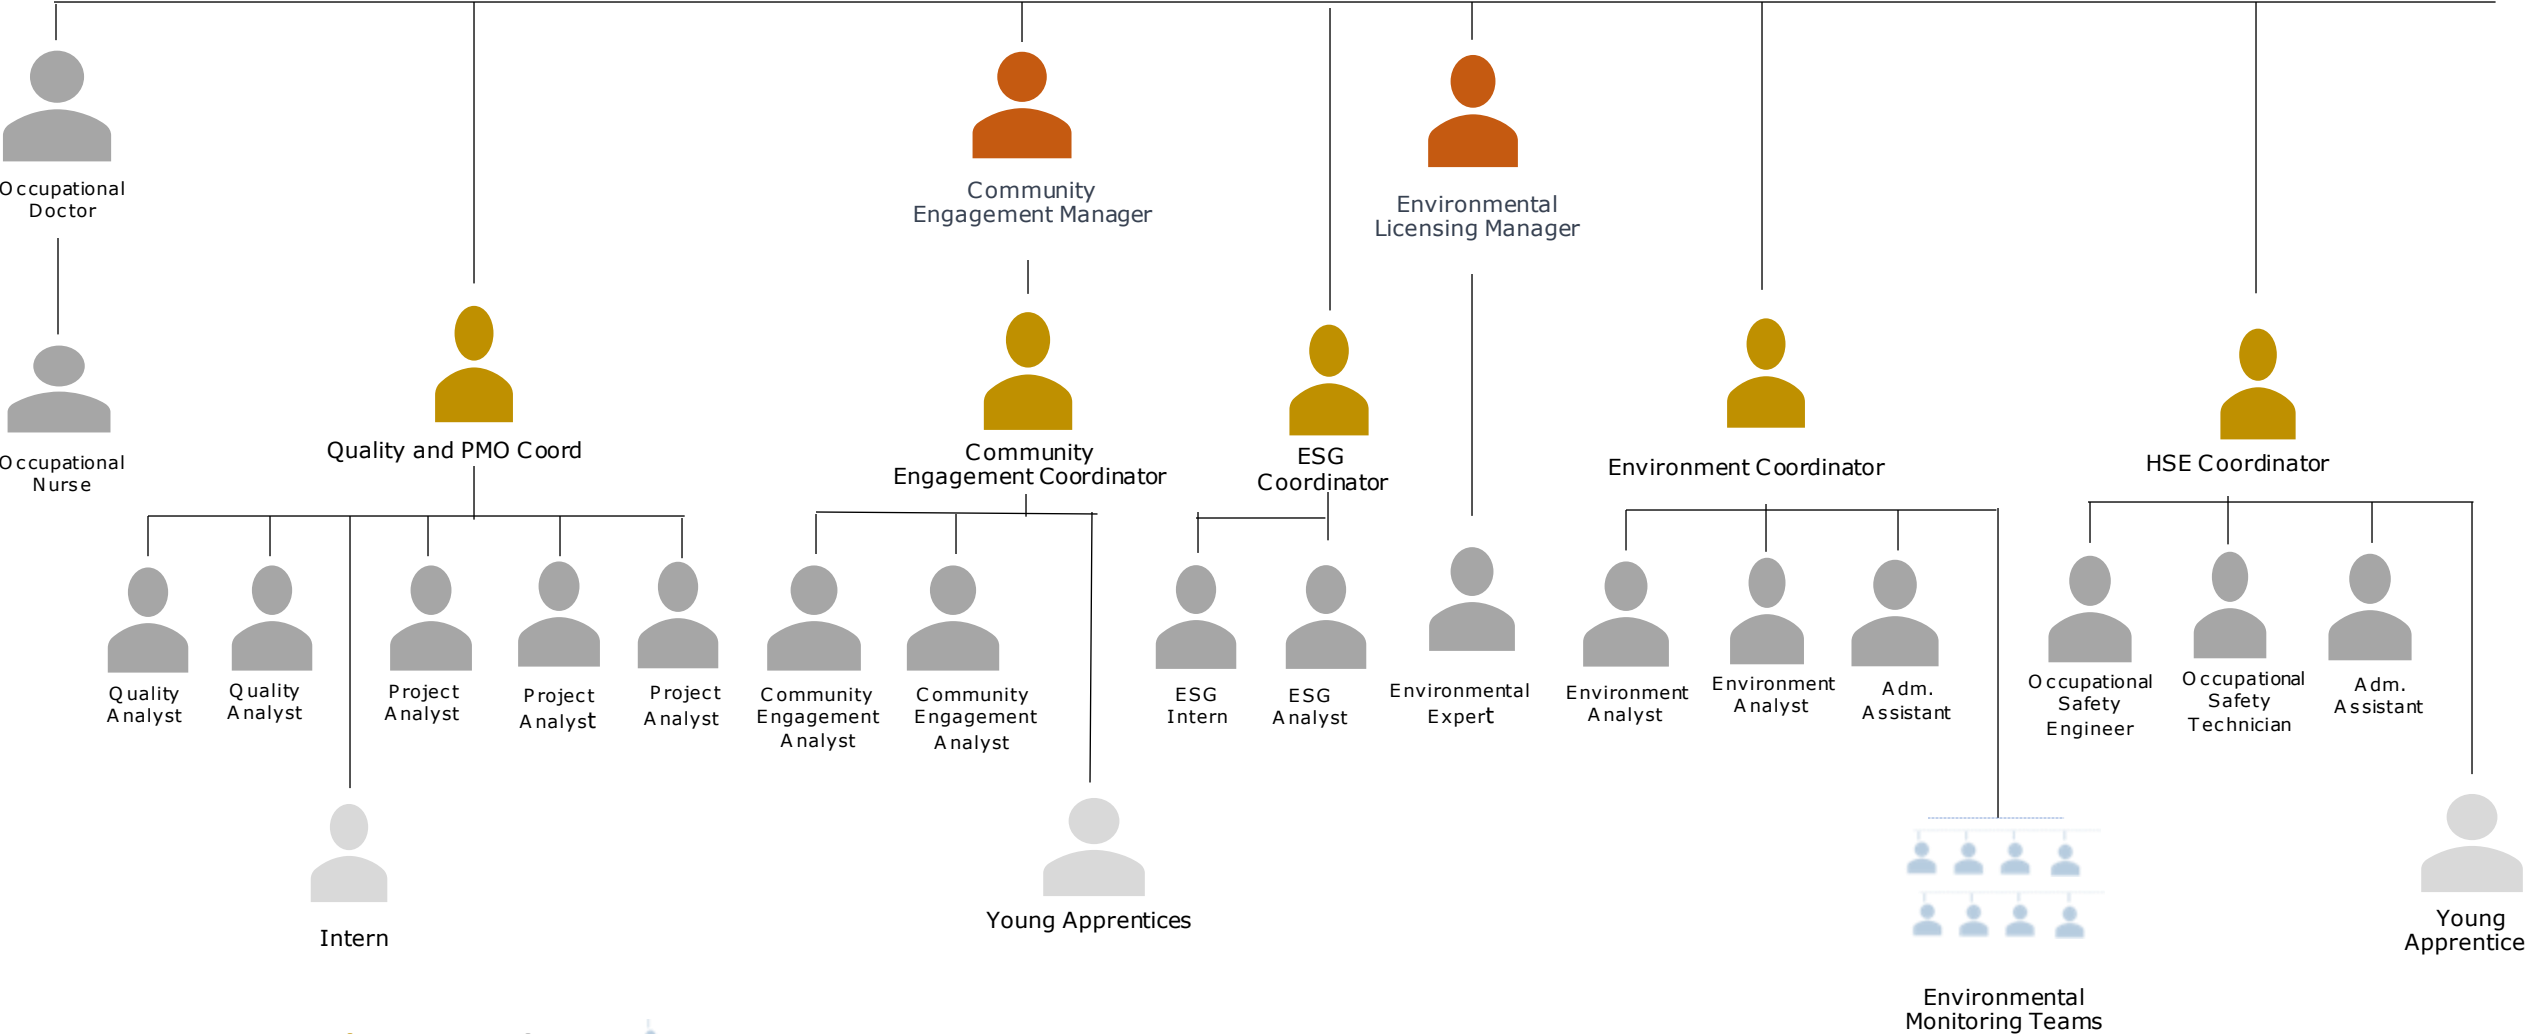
Occupational Doctor

Occupational Nurse

Quality and PMO Coord

Quality Analyst

Quality Analyst

Project Analyst

Project Analyst

Project Analyst

Intern

Community Engagement Manager

Community Engagement Coordinator

Community Engagement Analyst

Community Engagement Analyst

Young Apprentices

ESG Coordinator

ESG Intern

ESG Analyst

Environmental Licensing Manager

Environmental Expert

Environment Coordinator

Environment Analyst

Environment Analyst

Adm. Assistant

Environmental Monitoring Teams

HSE Coordinator

Occupational Safety Engineer

Occupational Safety Technician

Adm. Assistant

Young Apprentice